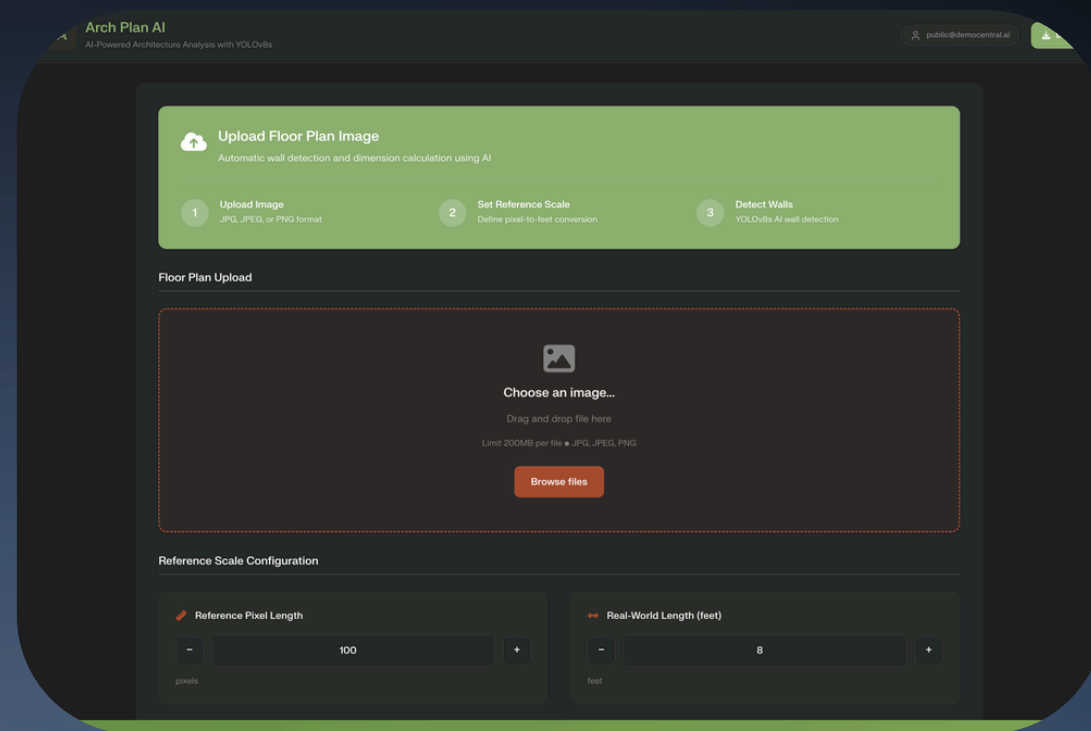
Arch Plan AI
AI-Powered Architecture Analysis with YOLOv8s

public@democentral.ai

Upload Floor Plan Image
Automatic wall detection and dimension calculation using AI

1 Upload Image
JPG, JPEG, or PNG format

2 Set Reference Scale
Define pixel-to-feet conversion

3 Detect Walls
YOLOv8s AI wall detection

Floor Plan Upload

Choose an image...
Drag and drop file here
Limit 200MB per file • JPG, JPEG, PNG
Browse files

Reference Scale Configuration

Reference Pixel Length
−
100
+
pixels

Real-World Length (feet)
−
8
+
feet